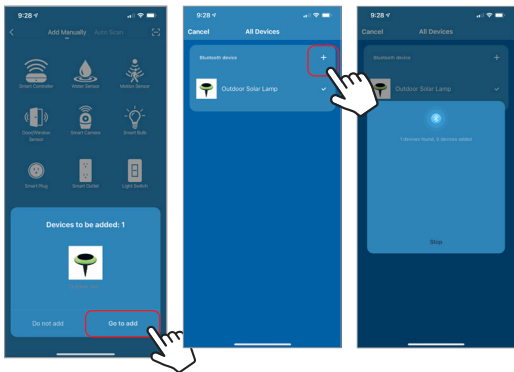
9:28
Add Manually Auto Scan
Smart Controller
Water Sensor
Motion Sensor
Door/Window Sensor
Smart Camera
Smart Bulb
Smart Plug
Smart Outlet
Light Switch
Devices to be added: 1
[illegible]
Do not add
Go to add

9:28
Cancel All Devices
Bluetooth device
+
Outdoor Solar Lamp

9:28
Cancel All Devices
Bluetooth device
+
Outdoor Solar Lamp
1 devices found, 0 devices added
Stop